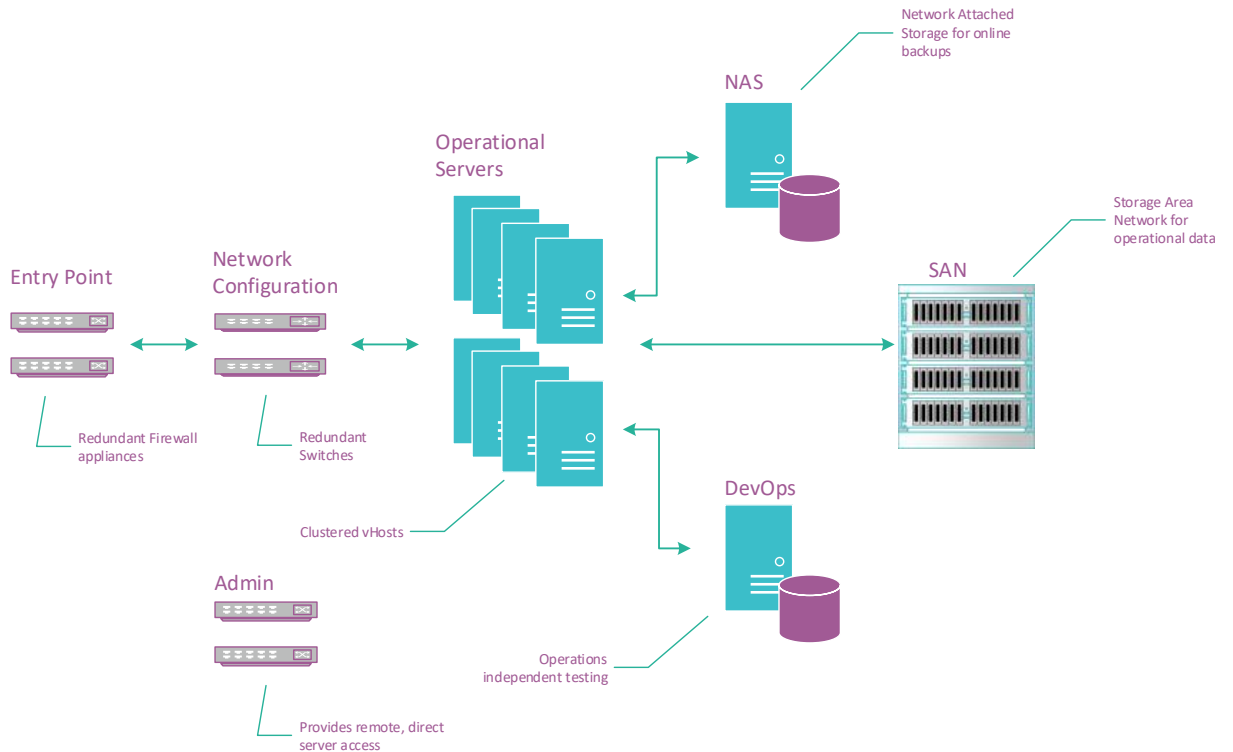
Network Attached Storage for online backups

NAS

Operational Servers

Storage Area Network for operational data

Entry Point

Network Configuration

SAN

Redundant Firewall appliances

Redundant Switches

Clustered vHosts

DevOps

Admin

Operations independent testing

Provides remote, direct server access